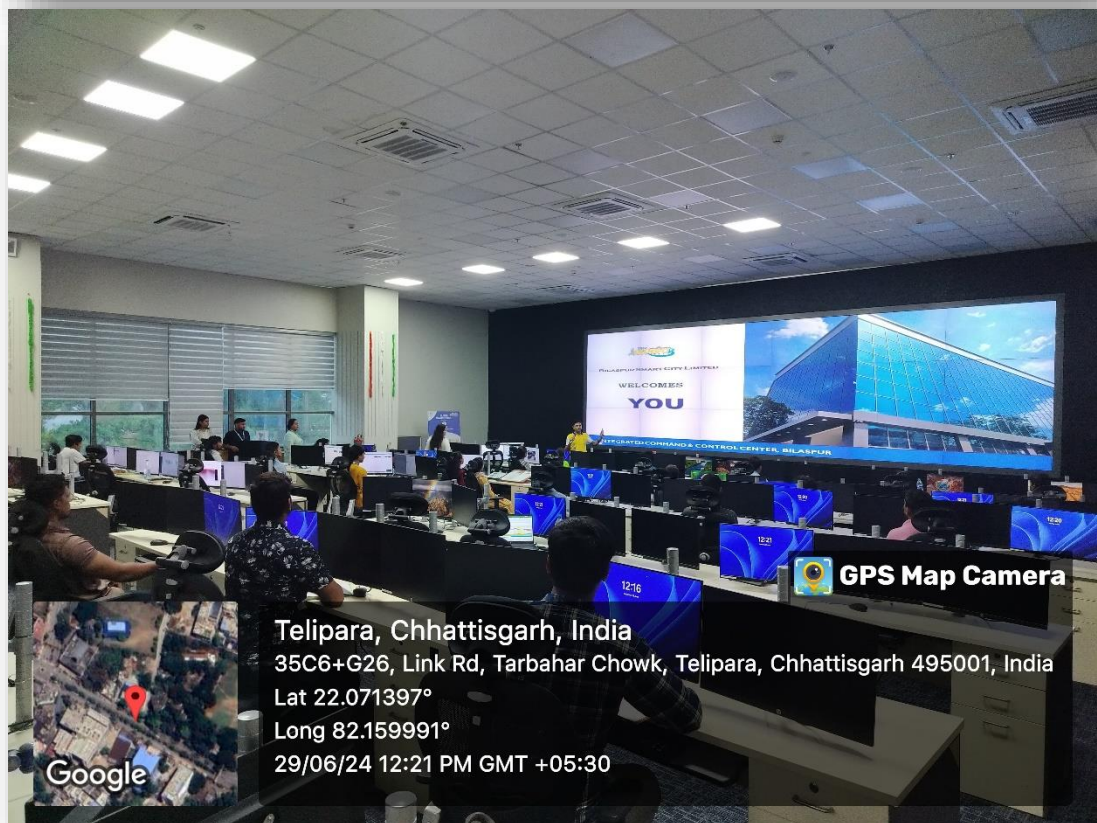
BILASPUR SMART CITY LIMITED

WELCOMES

YOU

INTEGRATED COMMAND & CONTROL CENTER, BILASPUR

12:16

12:21

12:26

GPS Map Camera

Telipara, Chhattisgarh, India

35C6+G26, Link Rd, Tarbahar Chowk, Telipara, Chhattisgarh 495001, India

Lat 22.071397°

Long 82.159991°

29/06/24 12:21 PM GMT +05:30

Google